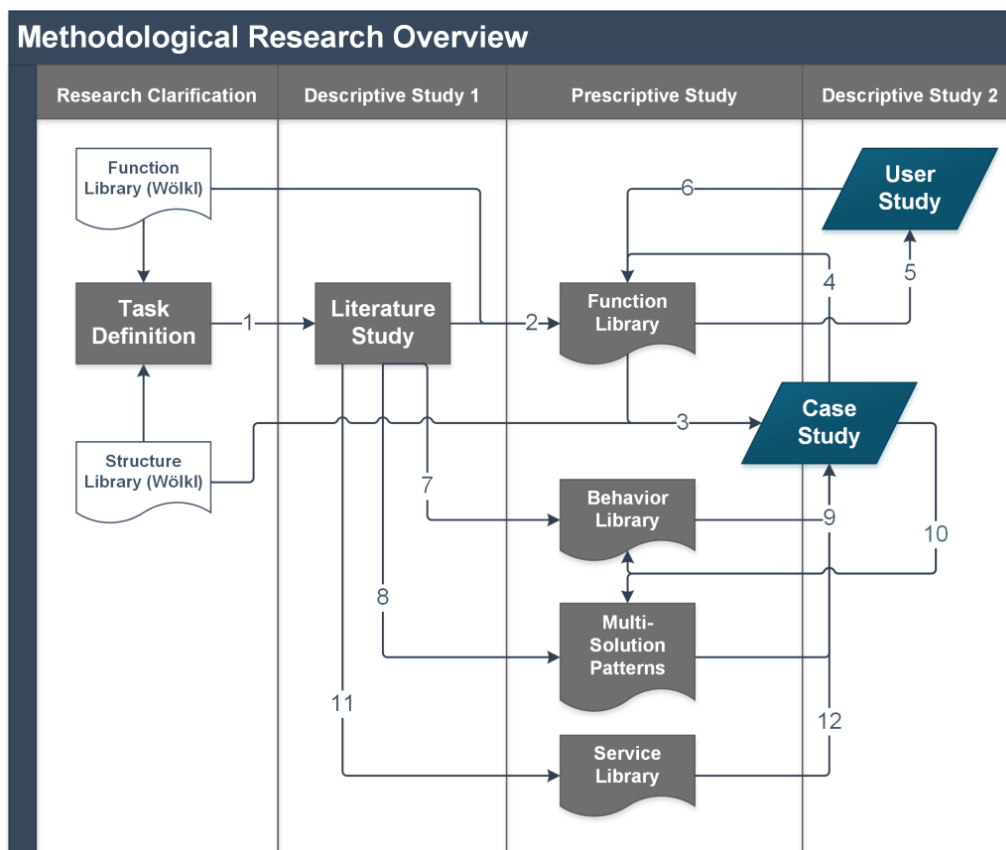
Methodological Research Overview

Research Clarification

Descriptive Study 1

Prescriptive Study

Descriptive Study 2

Function Library (Wölkl)

Task Definition

Structure Library (Wölkl)

1

Literature Study

2

Function Library

6

User Study

4

5

3

Case Study

7

Behavior Library

9

10

8

Multi-Solution Patterns

11

Service Library

12